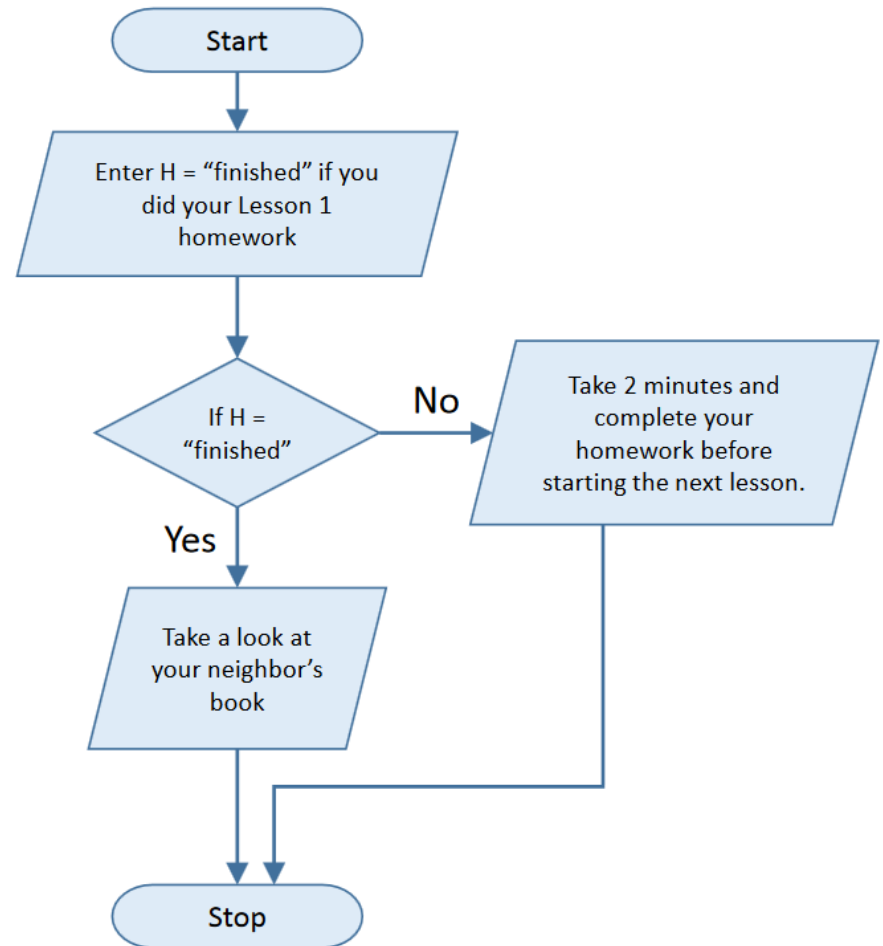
Start

Enter H = “finished” if you did your Lesson 1 homework

If H = “finished”

No

Take 2 minutes and complete your homework before starting the next lesson.

Yes

Take a look at your neighbor’s book

Stop